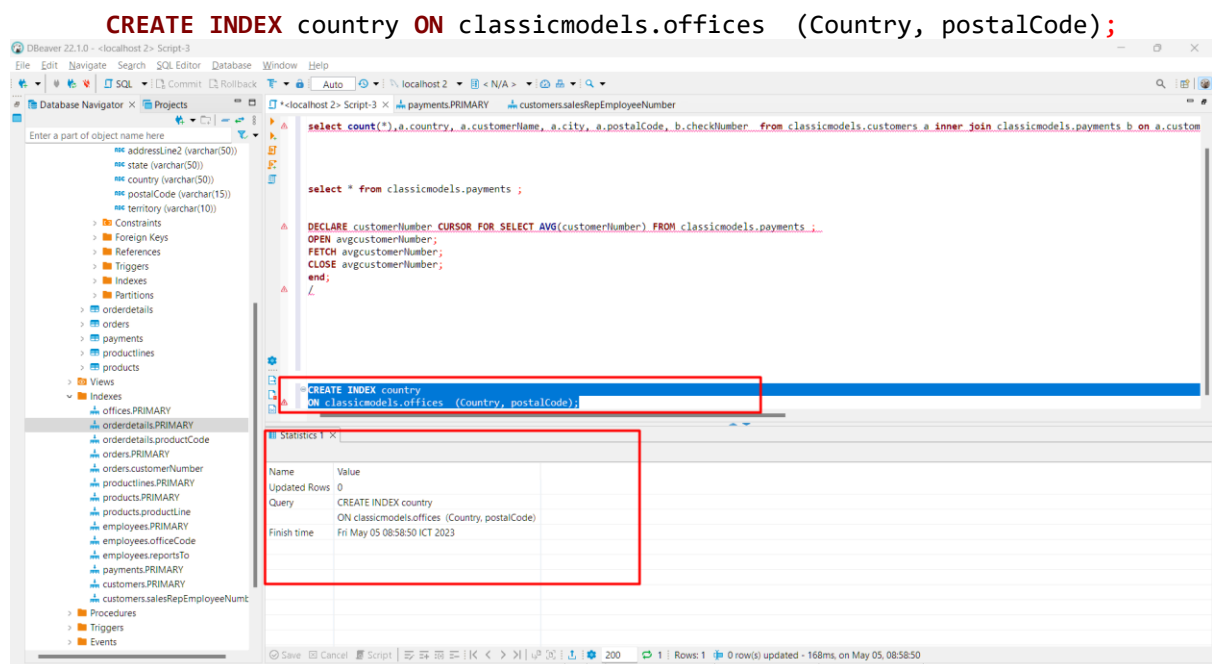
CREATE INDEX country ON classicmodels.offices (Country, postalCode);

DBeaver 22.1.0 - <localhost 2> Script-3

File Edit Navigate Search SQL Editor Database Window Help

SQL Commit Rollback Auto localhost 2 < N/A >

Database Navigator Projects

Enter a part of object name here

addressLine2 (varchar(50))
state (varchar(50))
country (varchar(50))
postalCode (varchar(15))
territory (varchar(10))
Constraints
Foreign Keys
References
Triggers
Indexes
Partitions
orderdetails
orders
payments
productlines
products
Views
Indexes
offices.PRIMARY
orderdetails.PRIMARY
orderdetails.productCode
orders.PRIMARY
orders.customerNumber
productlines.PRIMARY
products.PRIMARY
products.productLine
employees.PRIMARY
employees.officeCode
employees.reportsTo
payments.PRIMARY
customers.PRIMARY
customers.salesRepEmployeeNumb
Procedures
Triggers
Events

*<localhost 2> Script-3 payments.PRIMARY customers.salesRepEmployeeNumber

select count(*),a.country, a.customerName, a.city, a.postalCode, b.checkNumber from classicmodels.customers a inner join classicmodels.payments b on a.custom

select * from classicmodels.payments ;

DECLARE customerNumber CURSOR FOR SELECT AVG(customerNumber) FROM classicmodels.payments ;
OPEN avgcustomerNumber;
FETCH avgcustomerNumber;
CLOSE avgcustomerNumber;
end;
/

CREATE INDEX country
ON classicmodels.offices (Country, postalCode);

Statistics 1

| Name | Value |
|---|---|
| Updated Rows | 0 |
| Query | CREATE INDEX country ON classicmodels.offices (Country, postalCode) |
| Finish time | Fri May 05 08:58:50 ICT 2023 |

Save Cancel Script 200 1 Rows: 1 0 row(s) updated - 168ms, on May 05, 08:58:50